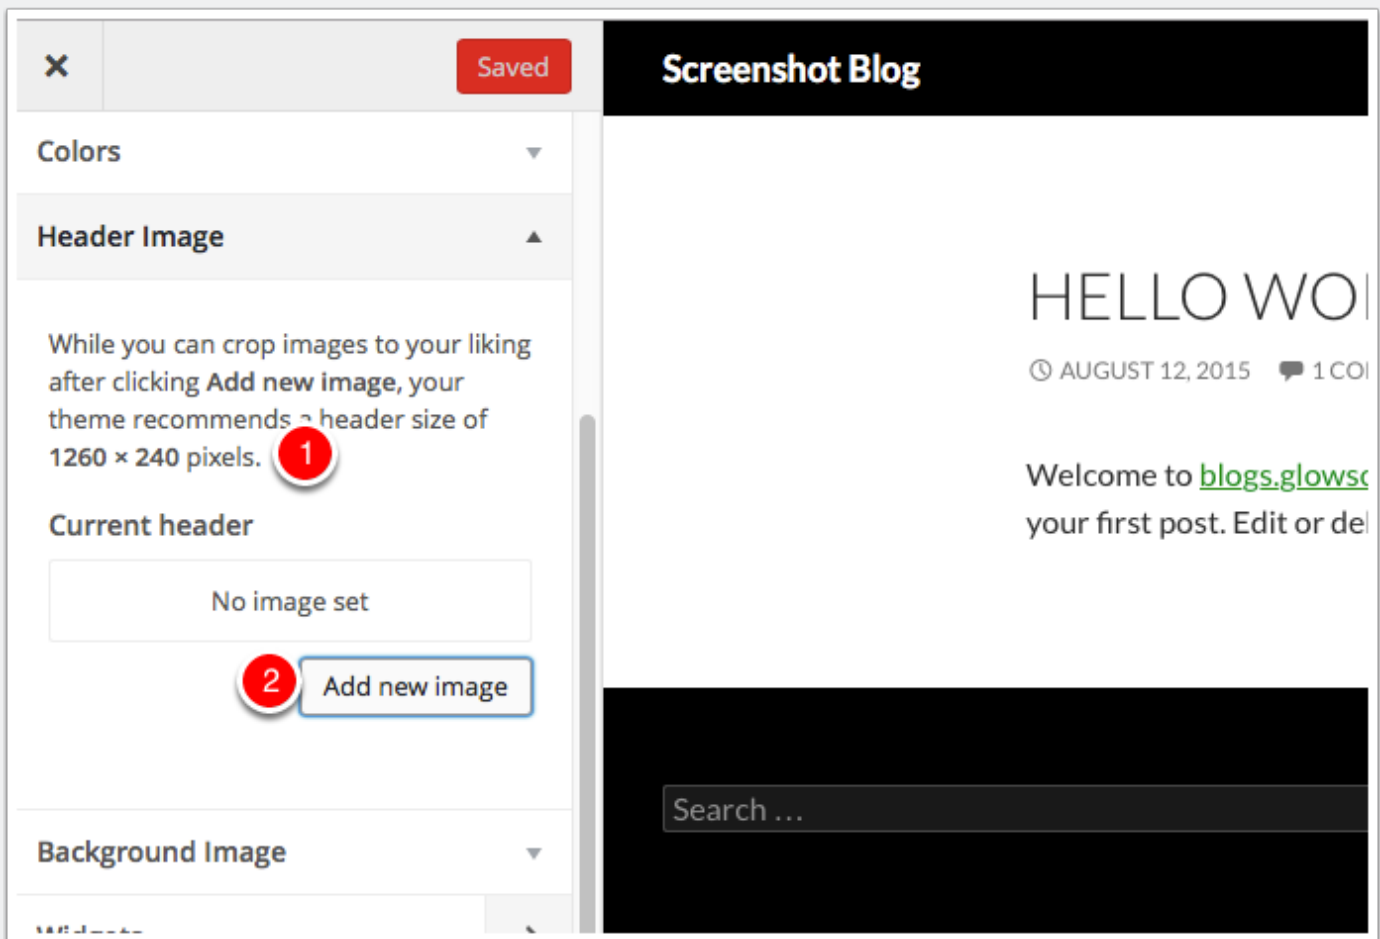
×

Saved

Colors

Header Image

While you can crop images to your liking after clicking **Add new image**, your theme recommends a header size of **1260 × 240** pixels.

1

Current header

No image set

2

Add new image

Background Image

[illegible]

Screenshot Blog

HELLO WO

AUGUST 12, 2015 1 CO

Welcome to blogs.glows your first post. Edit or de

Search …